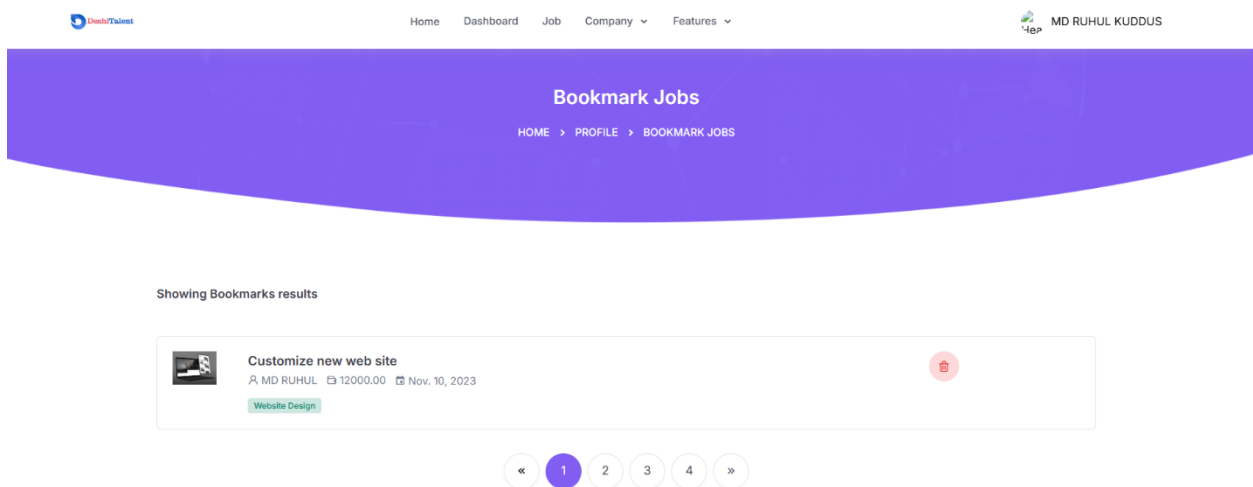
DeshiTalent

Home Dashboard Job Company Features

Hea MD RUHUL KUDDUS

Bookmark Jobs

HOME > PROFILE > BOOKMARK JOBS

Showing Bookmarks results

Customize new web site

MD RUHUL 12000.00 Nov. 10, 2023

Website Design

« 1 2 3 4 »